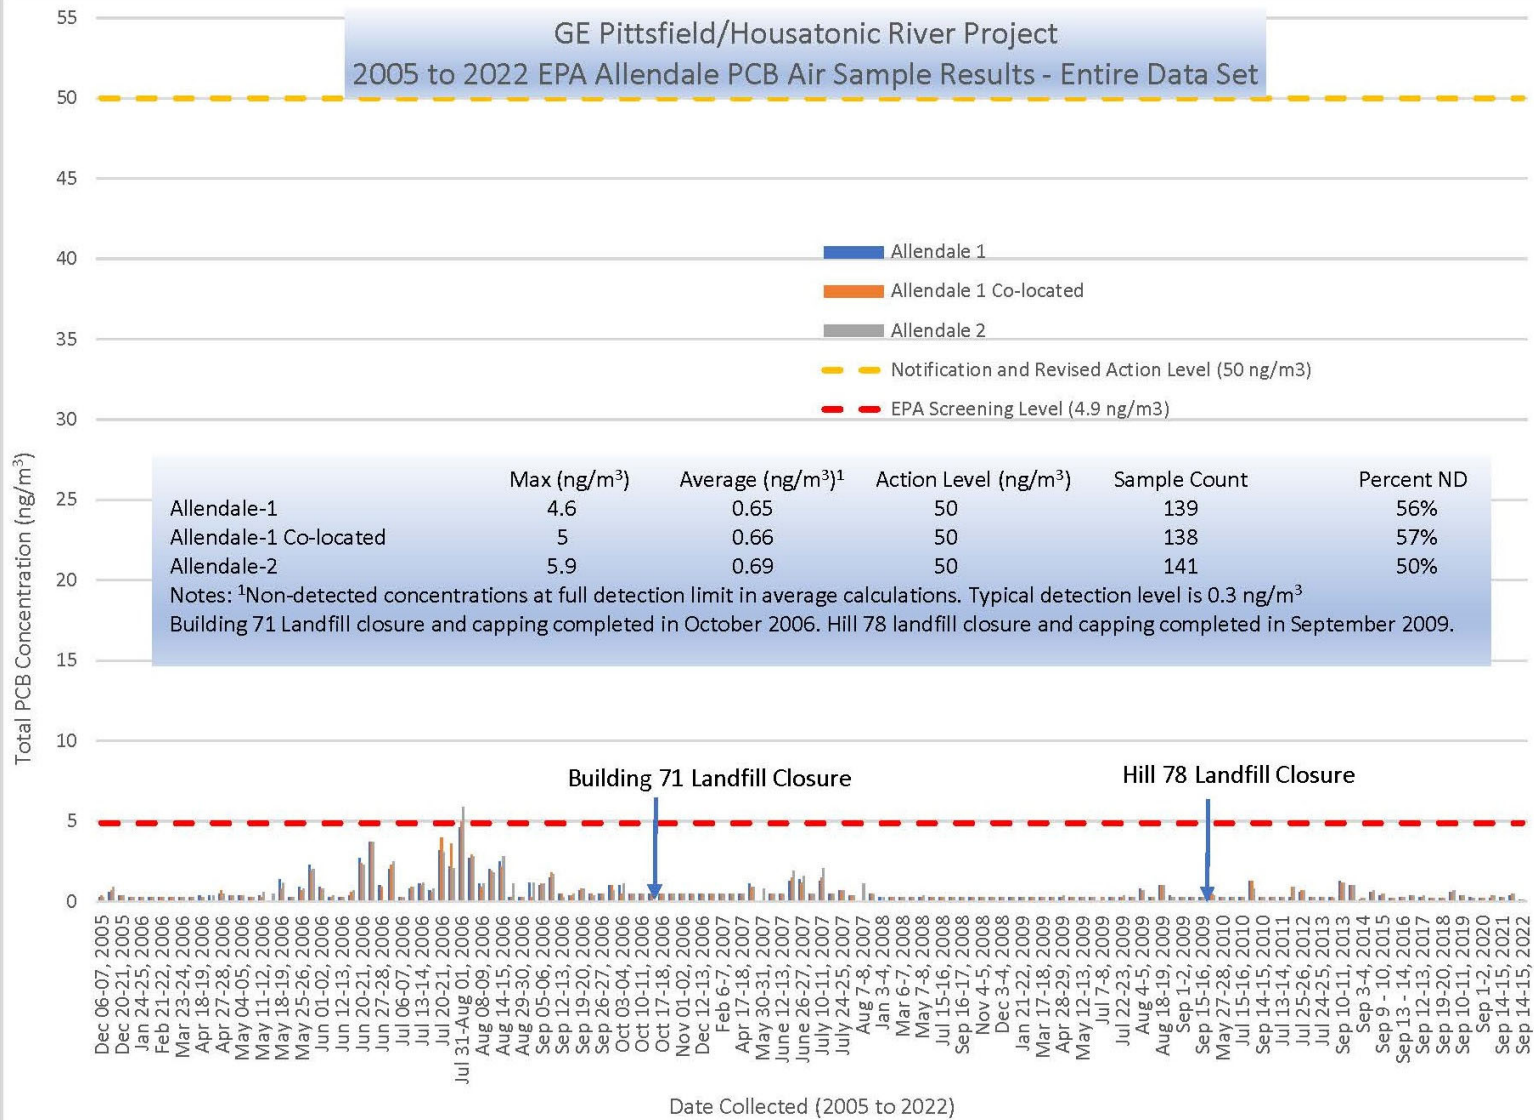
GE Pittsfield/Housatonic River Project
2005 to 2022 EPA Allendale PCB Air Sample Results - Entire Data Set

55
50
45
40
35
30
25
20
15
10
5
0

Total PCB Concentration (ng/m$^3$)

Allendale 1
Allendale 1 Co-located
Allendale 2
Notification and Revised Action Level (50 ng/m3)
EPA Screening Level (4.9 ng/m3)

| | Max (ng/m$^3$) | Average (ng/m$^3$)$^1$ | Action Level (ng/m$^3$) | Sample Count | Percent ND |
|---|---|---|---|---|---|
| Allendale-1 | 4.6 | 0.65 | 50 | 139 | 56% |
| Allendale-1 Co-located | 5 | 0.66 | 50 | 138 | 57% |
| Allendale-2 | 5.9 | 0.69 | 50 | 141 | 50% |

Notes: $^1$Non-detected concentrations at full detection limit in average calculations. Typical detection level is 0.3 ng/m$^3$
Building 71 Landfill closure and capping completed in October 2006. Hill 78 landfill closure and capping completed in September 2009.

Building 71 Landfill Closure
Hill 78 Landfill Closure

Dec 06-07, 2005
Dec 20-21, 2005
Jan 24-25, 2006
Feb 21-22, 2006
Mar 23-24, 2006
Apr 18-19, 2006
Apr 27-28, 2006
May 04-05, 2006
May 11-12, 2006
May 18-19, 2006
May 25-26, 2006
Jun 01-02, 2006
Jun 12-13, 2006
Jun 20-21, 2006
Jun 27-28, 2006
Jul 06-07, 2006
Jul 13-14, 2006
Jul 20-21, 2006
Jul 31-Aug 01, 2006
Aug 08-09, 2006
Aug 14-15, 2006
Aug 29-30, 2006
Sep 05-06, 2006
Sep 12-13, 2006
Sep 19-20, 2006
Sep 26-27, 2006
Oct 03-04, 2006
Oct 10-11, 2006
Oct 17-18, 2006
Nov 01-02, 2006
Dec 12-13, 2006
Feb 6-7, 2007
Apr 17-18, 2007
May 30-31, 2007
June 12-13, 2007
June 26-27, 2007
July 10-11, 2007
July 24-25, 2007
Aug 7-8, 2007
Jan 3-4, 2008
Mar 6-7, 2008
May 7-8, 2008
Jul 15-16, 2008
Sep 16-17, 2008
Nov 4-5, 2008
Dec 3-4, 2008
Jan 21-22, 2009
Mar 17-18, 2009
Apr 28-29, 2009
May 12-13, 2009
Jul 7-8, 2009
Jul 22-23, 2009
Aug 4-5, 2009
Aug 18-19, 2009
Sep 1-2, 2009
Sep 15-16, 2009
May 27-28, 2010
Jul 15-16, 2010
Sep 14-15, 2010
Jul 13-14, 2011
Jul 25-26, 2012
Jul 24-25, 2013
Sep 10-11, 2013
Sep 3-4, 2014
Sep 9 - 10, 2015
Sep 13 - 14, 2016
Sep 12-13, 2017
Sep 19-20, 2018
Sep 10-11, 2019
Sep 1-2, 2020
Sep 14-15, 2021
Sep 14-15, 2022

Date Collected (2005 to 2022)